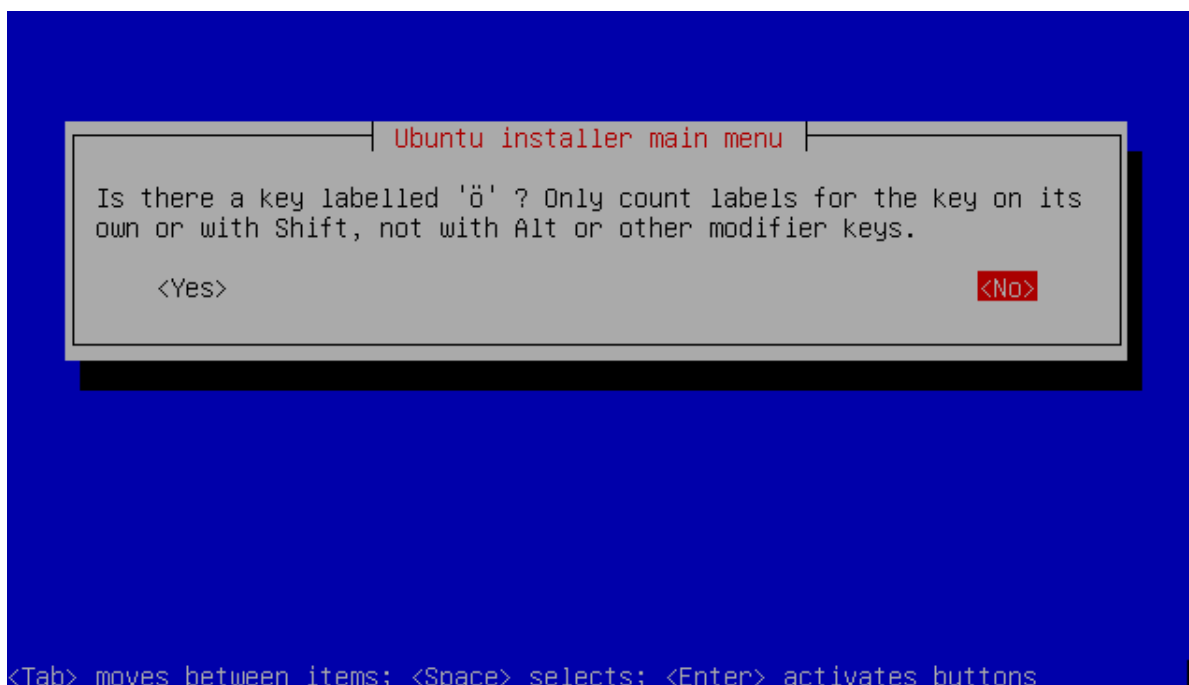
Ubuntu installer main menu

Is there a key labelled 'ö' ? Only count labels for the key on its own or with Shift, not with Alt or other modifier keys.

<Yes>

<No>

<Tab> moves between items; <Space> selects; <Enter> activates buttons